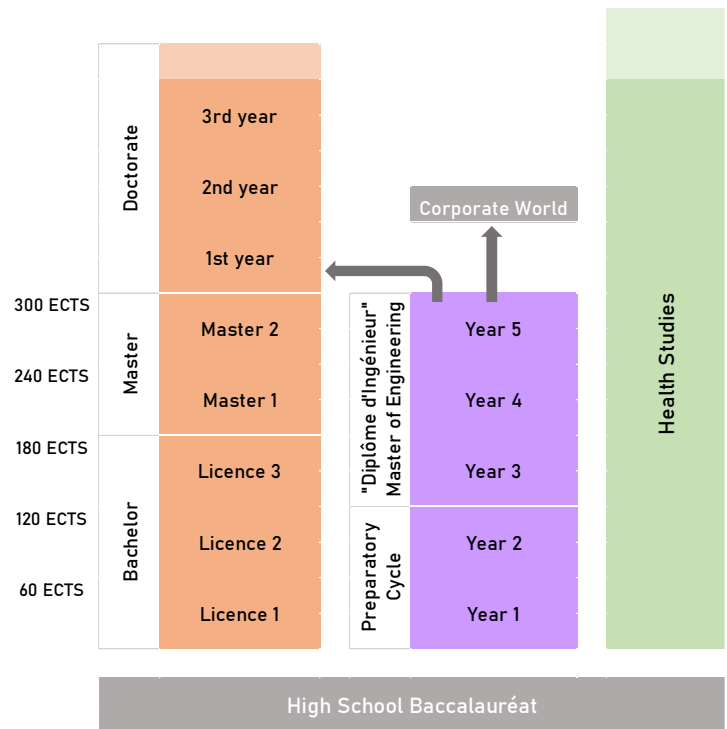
Doctorate
3rd year
2nd year
1st year

Corporate World

300 ECTS
240 ECTS
180 ECTS
120 ECTS
60 ECTS

Master
Master 2
Master 1

Bachelor
Licence 3
Licence 2
Licence 1

"Diplôme d'Ingénieur" Master of Engineering
Year 5
Year 4
Year 3

Preparatory Cycle
Year 2
Year 1

Health Studies

High School Baccalauréat